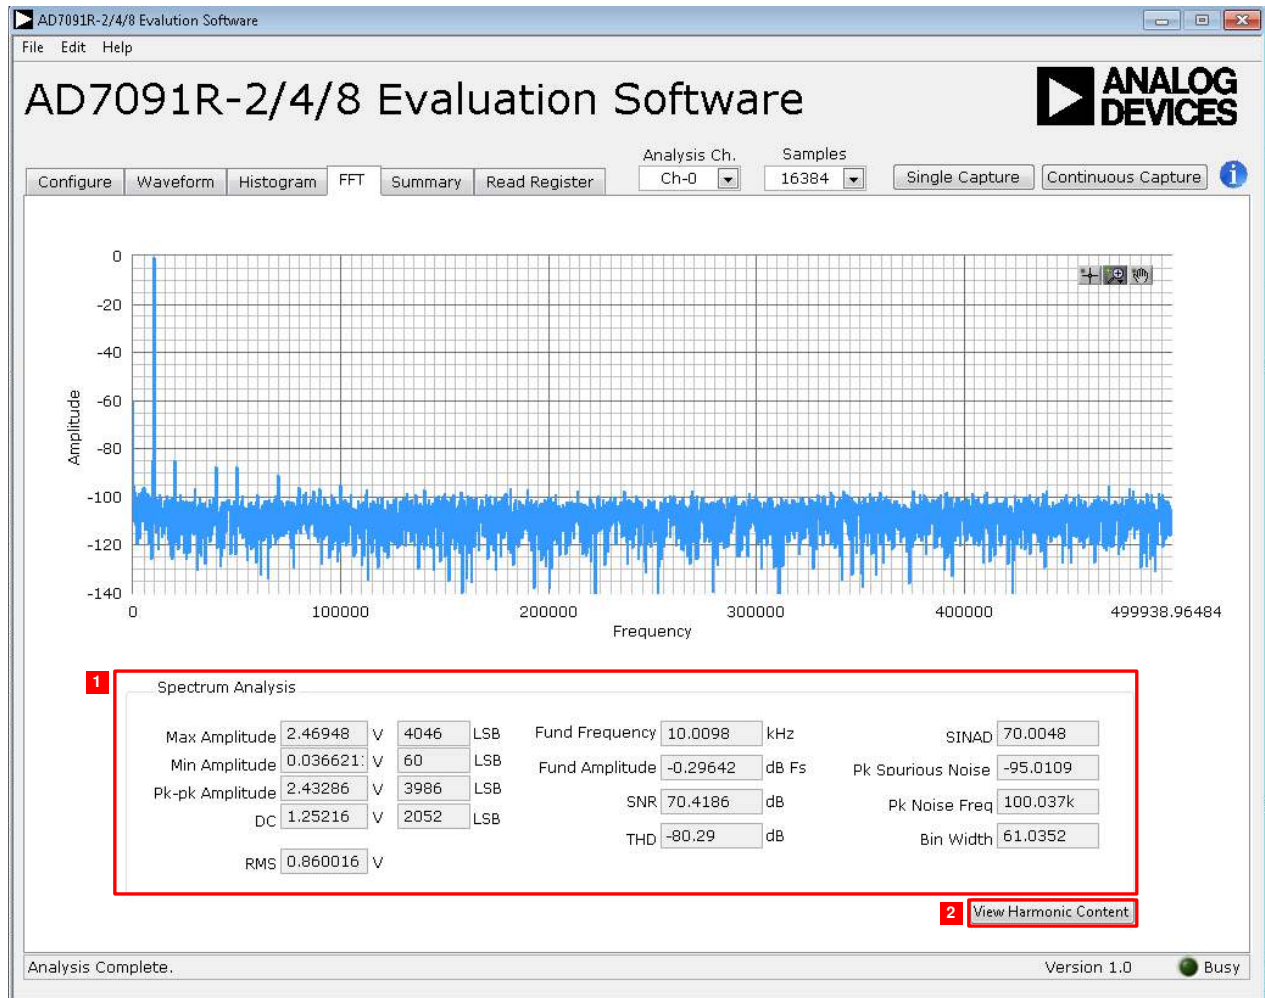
AD7091R-2/4/8 Evalution Software

File Edit Help

AD7091R-2/4/8 Evaluation Software

ANALOG DEVICES

Configure | Waveform | Histogram | FFT | Summary | Read Register

Analysis Ch.
Ch-0

Samples
16384

Single Capture | Continuous Capture

0
-20
-40
-60
-80
-100
-120
-140

Amplitude

0 100000 200000 300000 400000 499938.96484

Frequency

1

Spectrum Analysis

| Max Amplitude | 2.46948 | V | 4046 | LSB |
|---|---|---|---|---|
| Min Amplitude | 0.036621 | V | 60 | LSB |
| Pk-pk Amplitude | 2.43286 | V | 3986 | LSB |
| DC | 1.25216 | V | 2052 | LSB |
| RMS | 0.860016 | V | | |

| Fund Frequency | 10.0098 | kHz |
|---|---|---|
| Fund Amplitude | -0.29642 | dB Fs |
| SNR | 70.4186 | dB |
| THD | -80.29 | dB |

| SINAD | 70.0048 |
|---|---|
| Pk Spurious Noise | -95.0109 |
| Pk Noise Freq | 100.037k |
| Bin Width | 61.0352 |

2 View Harmonic Content

Analysis Complete.

Version 1.0

Busy